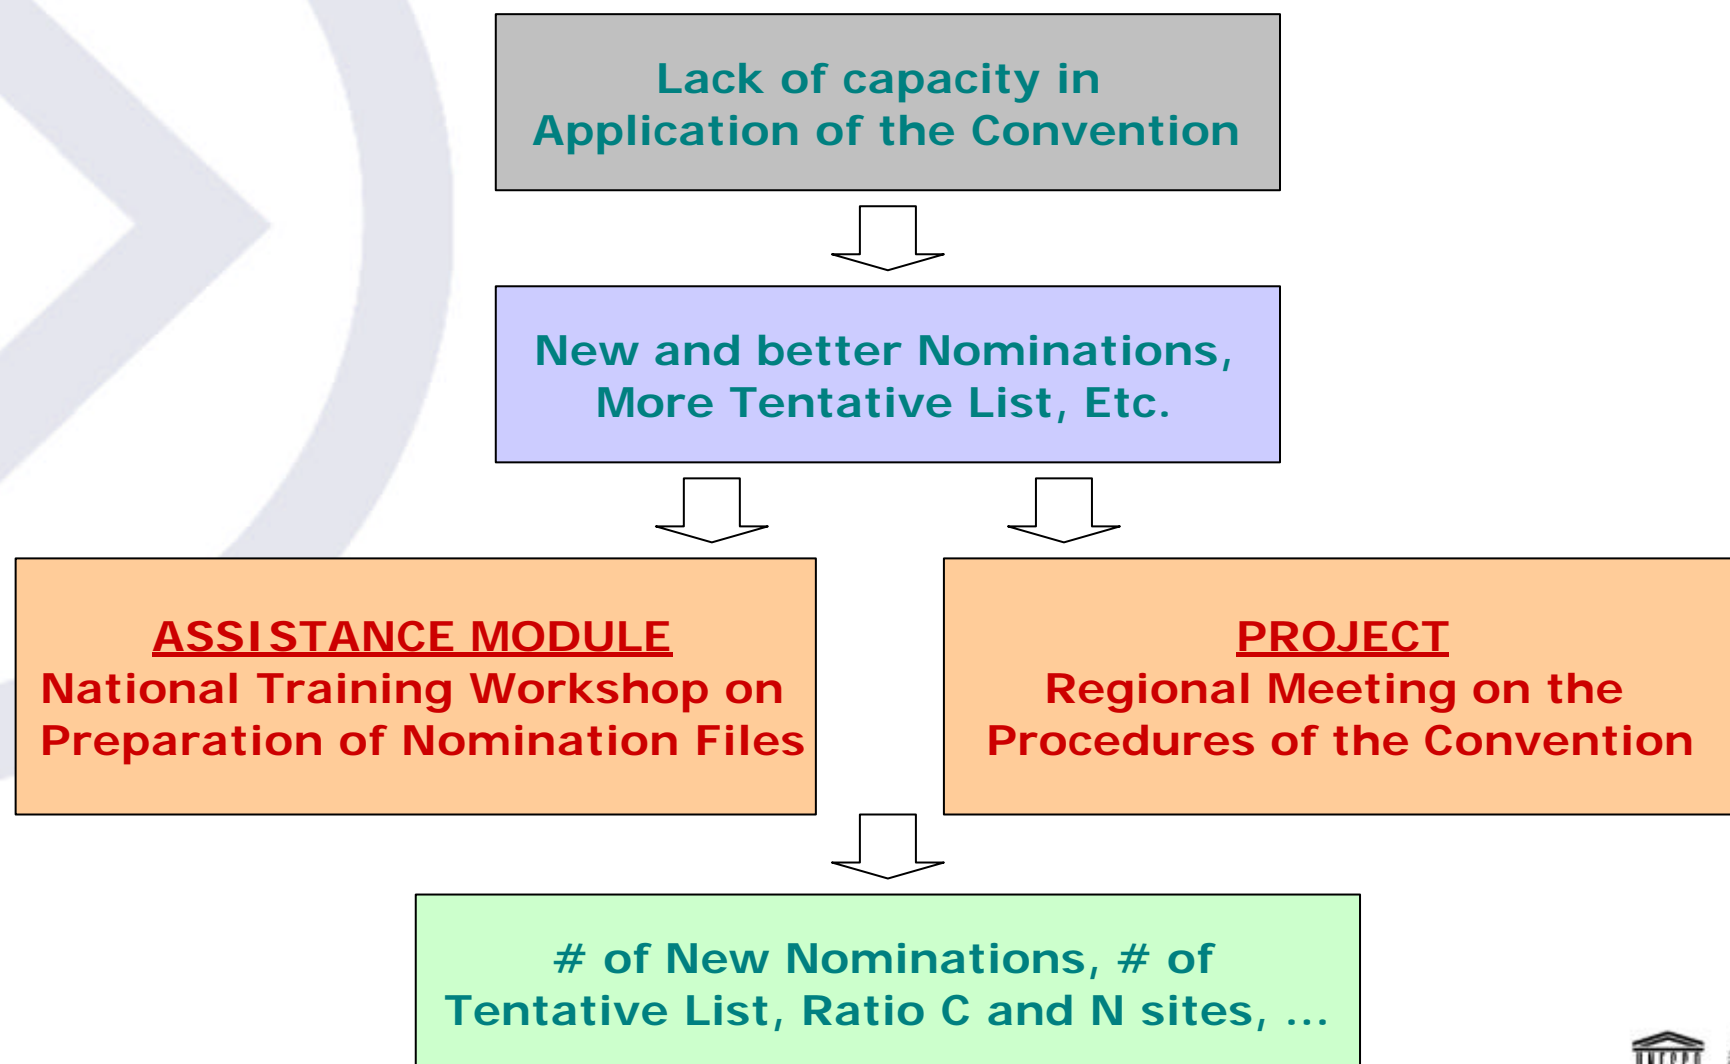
Lack of capacity in Application of the Convention

New and better Nominations, More Tentative List, Etc.

ASSISTANCE MODULE
National Training Workshop on Preparation of Nomination Files

PROJECT
Regional Meeting on the Procedures of the Convention

# of New Nominations, # of Tentative List, Ratio C and N sites, ...